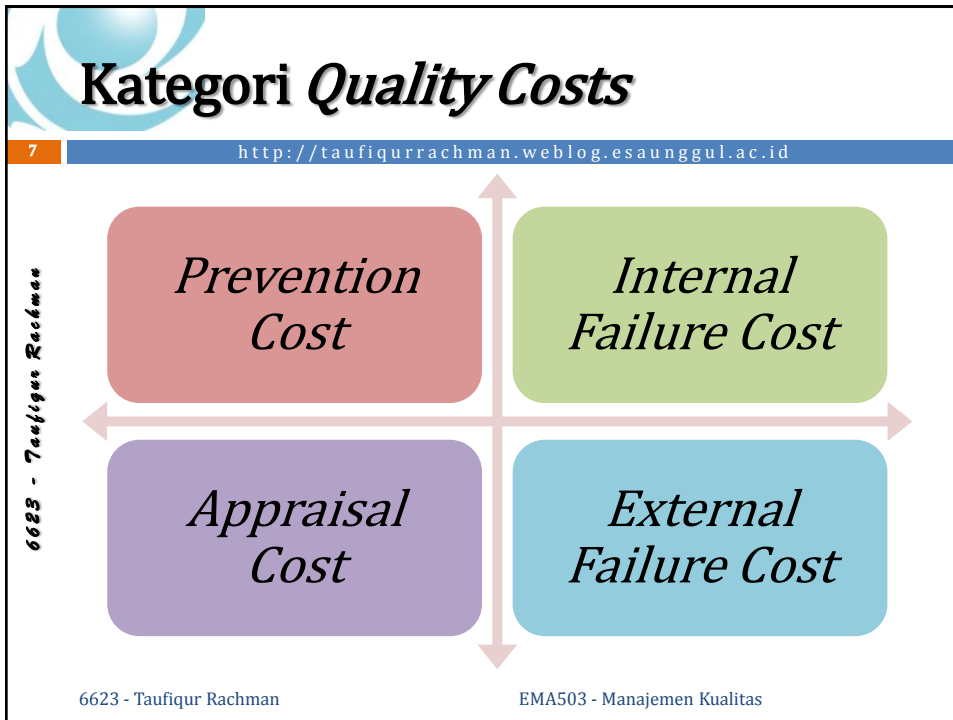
Kategori *Quality Costs*

7

http://taufiqurrachman.weblog.esaunggul.ac.id

6623 - Taufiqur Rachman

Prevention Cost

Internal Failure Cost

Appraisal Cost

External Failure Cost

6623 - Taufiqur Rachman

EMA503 - Manajemen Kualitas